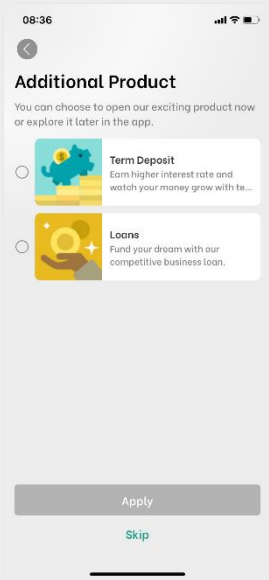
08:36

Additional Product

You can choose to open our exciting product now or explore it later in the app.

Term Deposit
Earn higher interest rate and watch your money grow with te...

Loans
Fund your dream with our competitive business loan.

Apply

Skip